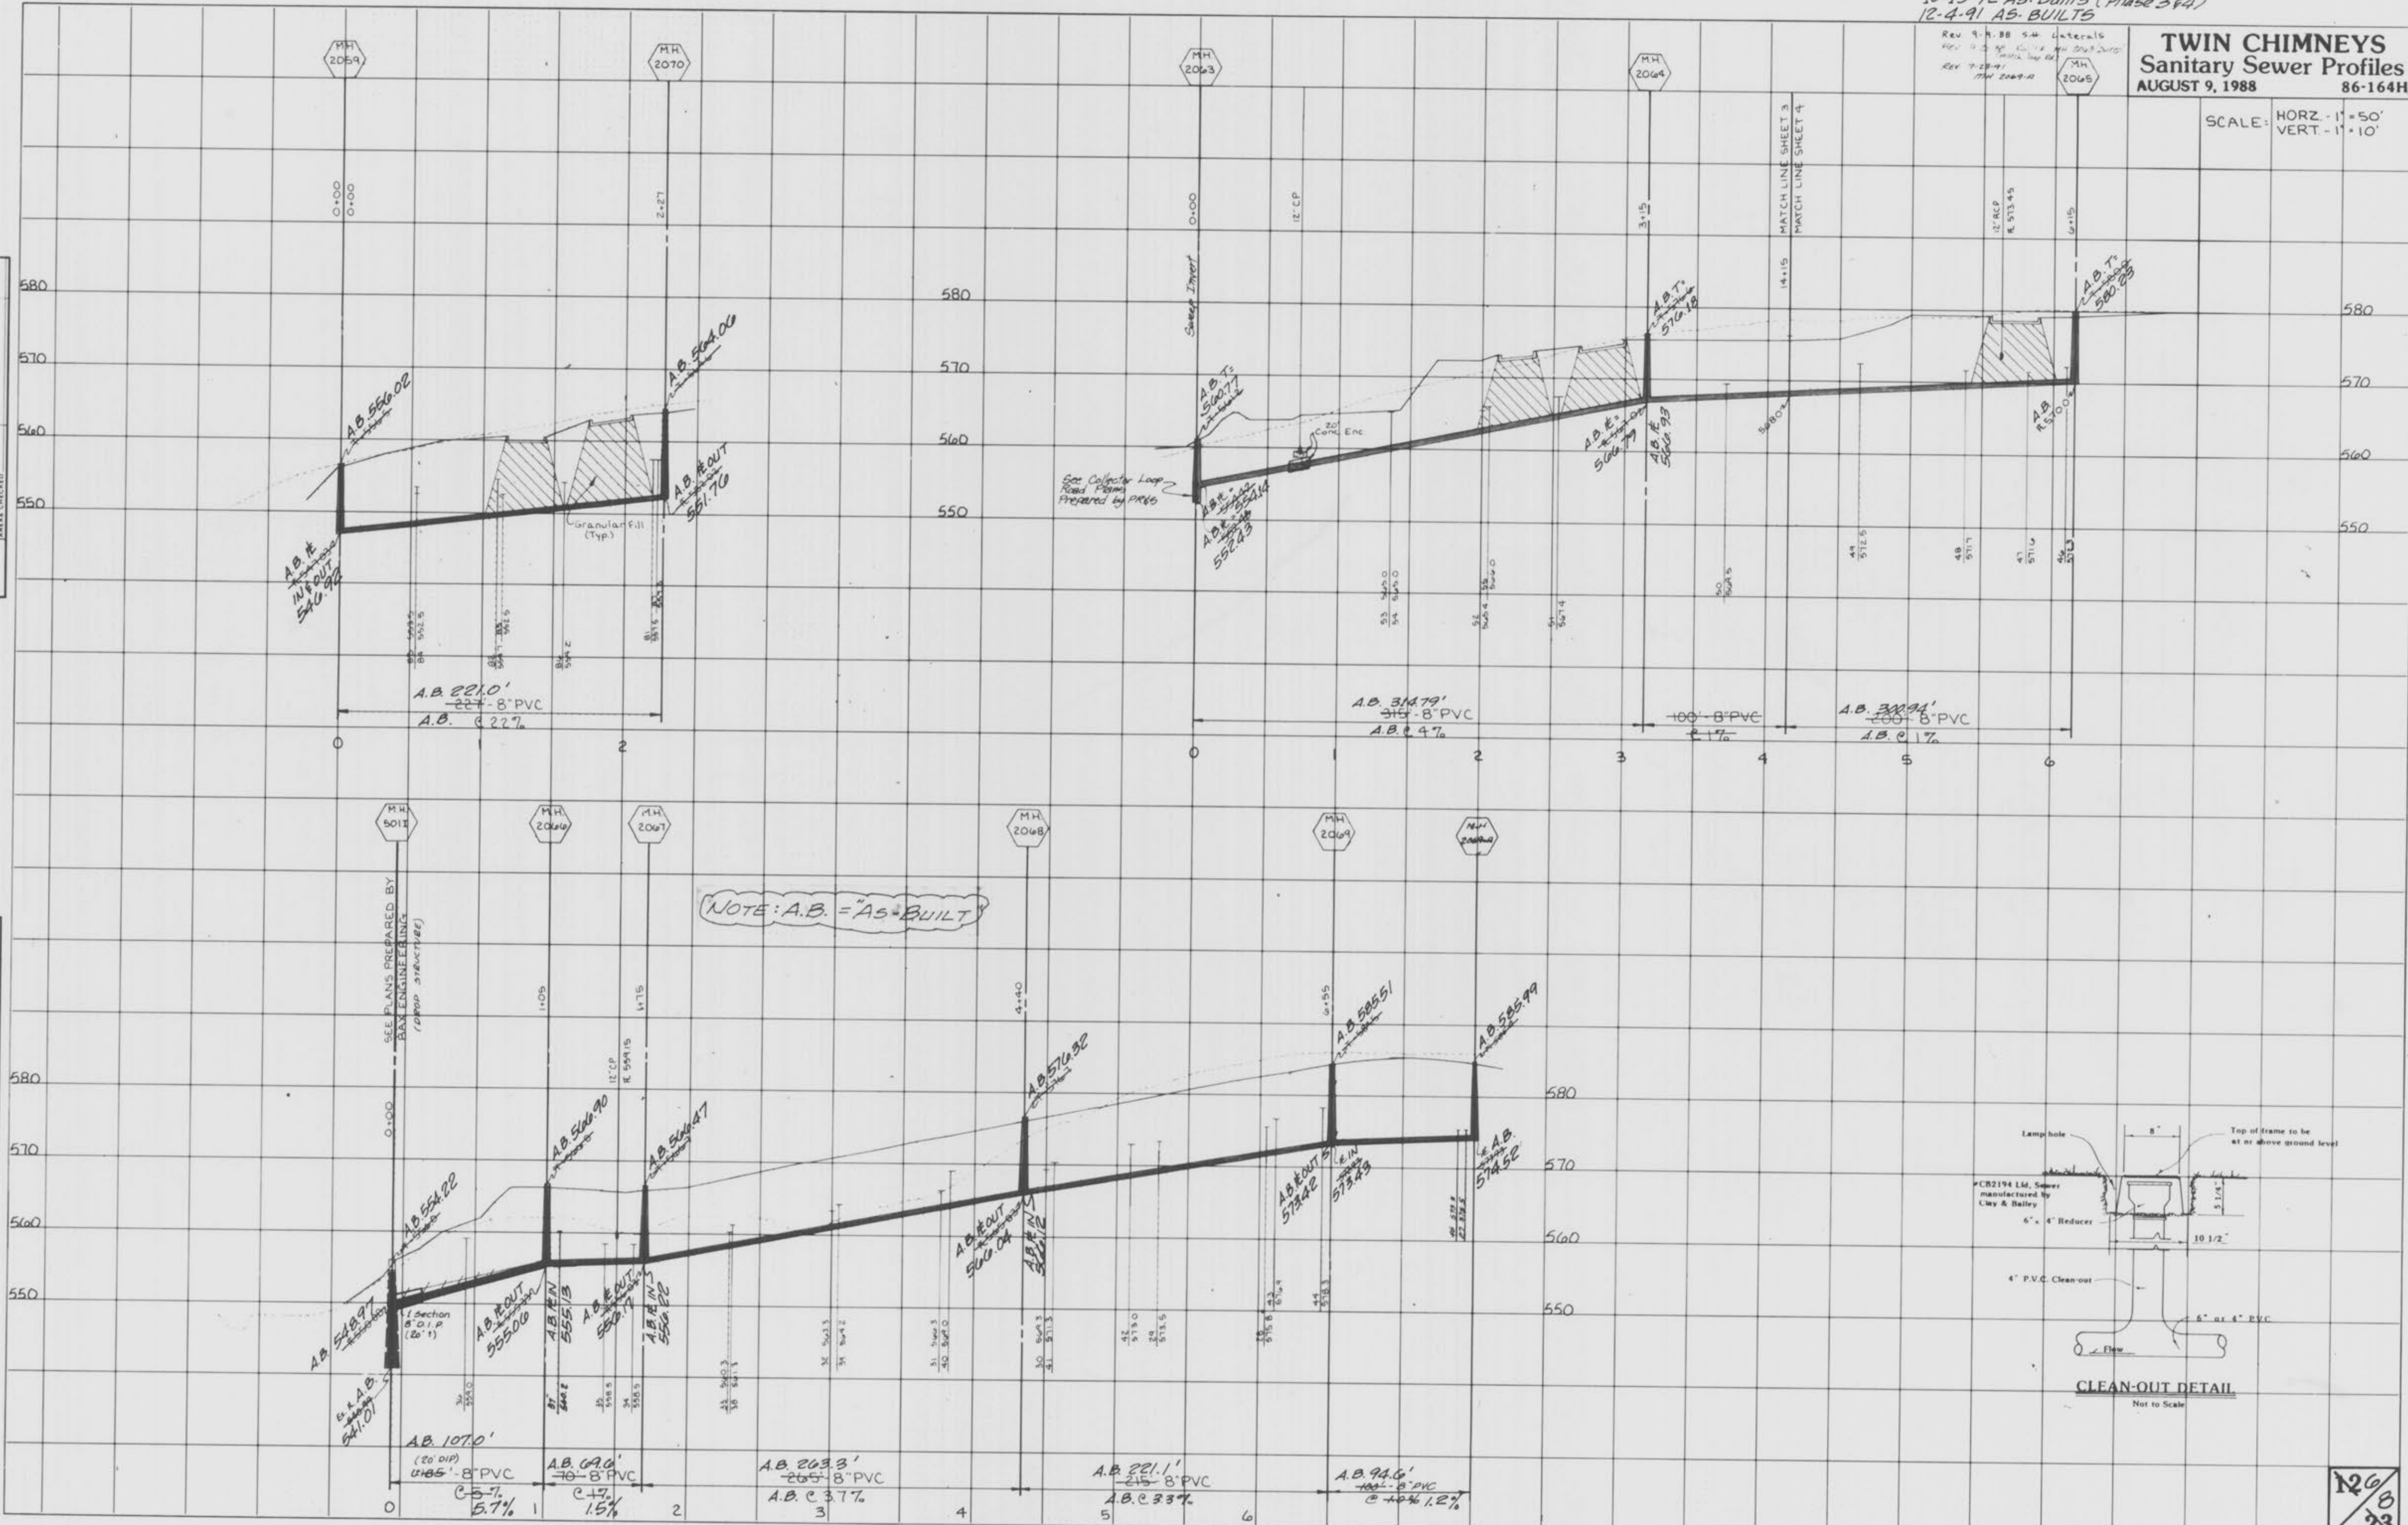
12-4-91 AS-BUILTS

Rev. 9-14-88 S.H. Laterals
Rev. 7-29-91 MH 2069-A

TWIN CHIMNEYS
Sanitary Sewer Profiles
AUGUST 9, 1988 86-164H

SCALE: HORZ.-1"=50' VERT.-1"=10'

M.H. 2059
M.H. 2070
M.H. 2063
M.H. 2064
M.H. 2065

0+00
2+27
0+00
12" CP
3+15
14+15
MATCH LINE SHEET 3
MATCH LINE SHEET 4
12" RCP
6+15

580
570
560
550

A.B. 556.02
A.B. 564.06
A.B. ℄ IN&OUT 546.92
A.B. ℄ OUT 551.76
Granular Fill (Typ.)

Sewer Invert
A.B. T= 560.77
See Collector Loop Road Plans Prepared by PRC
A.B. ℄ = 554.14
A.B. 552.43
20' Conc. Enc.
A.B. T= 576.18
A.B. ℄ = 566.79
A.B. ℄ 566.93
A.B. T= 580.85
A.B. 570.06

A.B. 221.0'
227' 8" PVC
A.B. @ 2.2%

A.B. 314.79'
315' 8" PVC
A.B. @ 4.7%

100' 8" PVC
@ 1%

A.B. 300.94'
200' 8" PVC
A.B. @ 1%

0 1 2
0 1 2 3 4 5 6

M.H. 5012
M.H. 2066
M.H. 2067
M.H. 2068
M.H. 2069
M.H. 2069-A

NOTE: A.B. = "AS-BUILT"

SEE PLANS PREPARED BY BAX ENGINEERING (DROP STRUCTURE)

0+00
1+05
1+75
12" CP
4+40
6+55

A.B. 554.22
A.B. 566.90
A.B. 566.47
A.B. 576.32
A.B. 585.51
A.B. 585.99
A.B. 548.97
A.B. 541.01
1 Section 8" D.I.P. (20')
A.B. ℄ OUT 555.06
A.B. ℄ IN 555.13
A.B. ℄ OUT 556.17
A.B. ℄ IN 556.20
A.B. ℄ OUT 566.04
A.B. ℄ IN 566.12
A.B. ℄ OUT 573.42
A.B. ℄ IN 573.49
A.B. 574.52

A.B. 107.0'
(20' DIP) 185' 8" PVC
@ 5.7%
A.B. 69.6'
70' 8" PVC
@ 1.5%
A.B. 263.3'
265' 8" PVC
A.B. @ 3.7%
A.B. 221.1'
215' 8" PVC
A.B. @ 3.3%
A.B. 94.6'
100' 8" PVC
@ 1.2%

0 1 2 3 4 5 6

Lamp hole
8"
Top of frame to be at or above ground level
#CB2194 Lid, Sewer manufactured by Clay & Bailey
6" x 4" Reducer
3 1/4"
10 1/2"
4" P.V.C. Clean-out
6" or 4" PVC
Flow
CLEAN-OUT DETAIL
Not to Scale

12 6/8